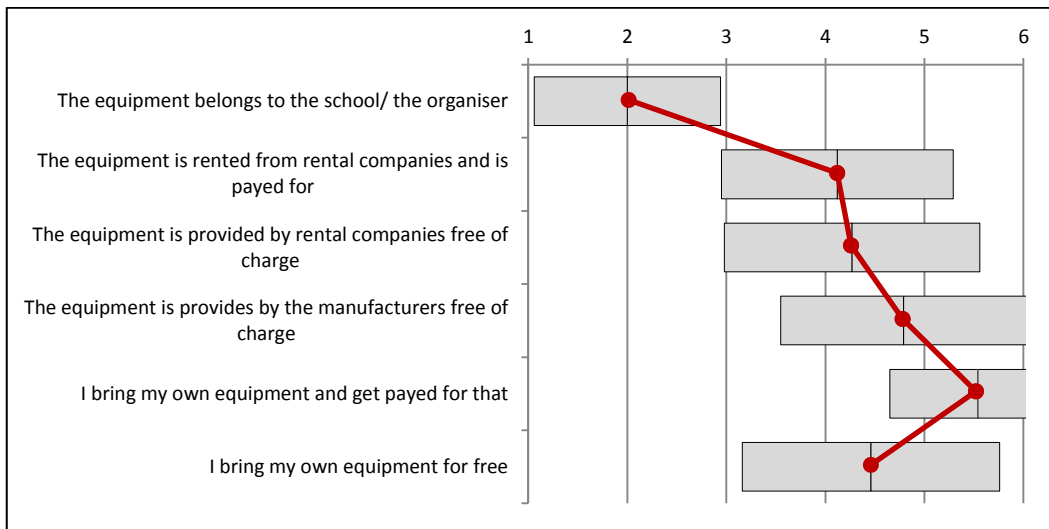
1 2 3 4 5 6

The equipment belongs to the school/ the organiser

The equipment is rented from rental companies and is payed for

The equipment is provided by rental companies free of charge

The equipment is provides by the manufacturers free of charge

I bring my own equipment and get payed for that

I bring my own equipment for free